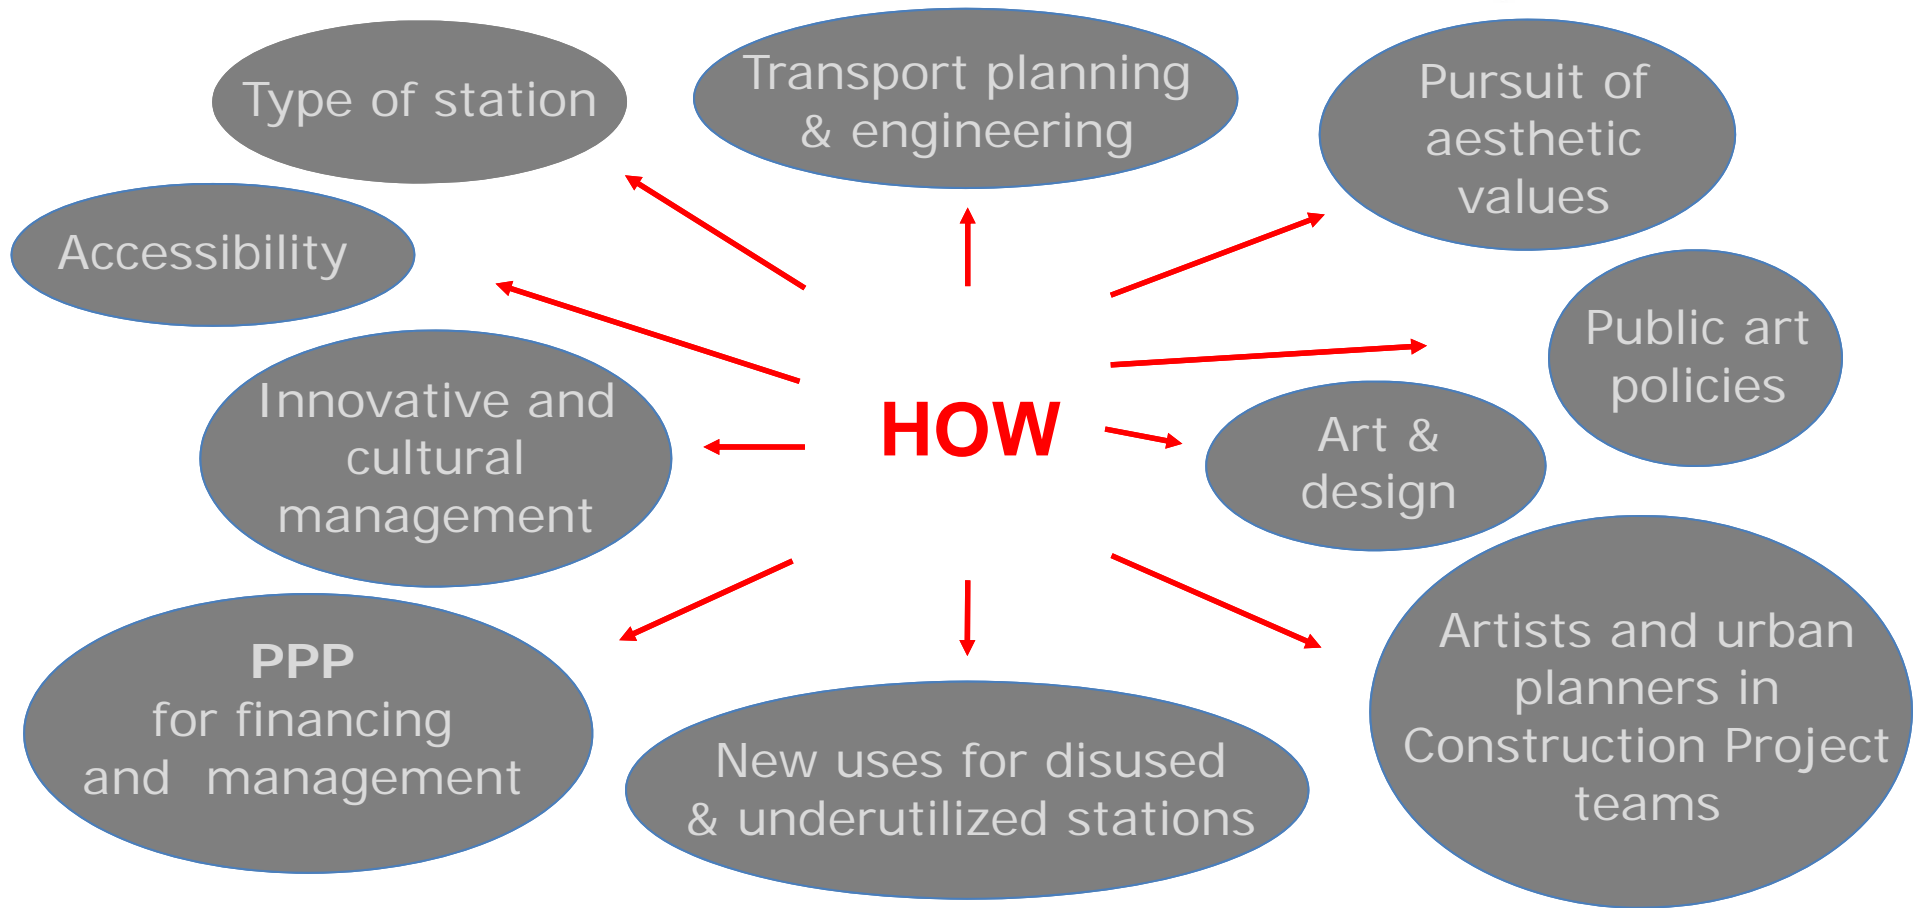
Type of station

Transport planning & engineering

Pursuit of aesthetic values

Accessibility

Public art policies

Innovative and cultural management

HOW

Art & design

PPP for financing and management

New uses for disused & underutilized stations

Artists and urban planners in Construction Project teams